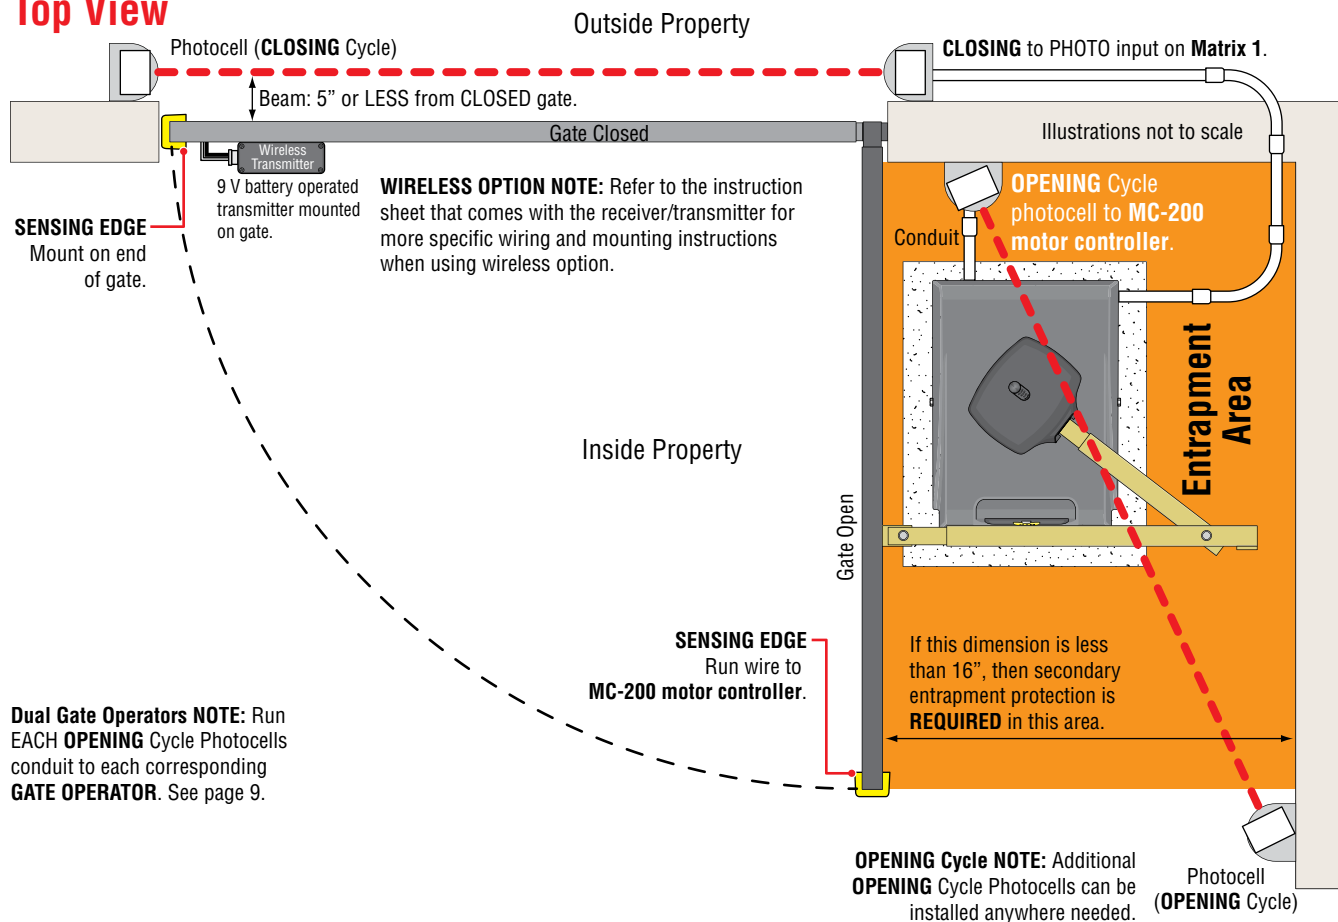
Top View

Outside Property

Photocell (**CLOSING** Cycle)

**CLOSING** to PHOTO input on **Matrix 1**.

Beam: 5” or LESS from CLOSED gate.

Gate Closed

Illustrations not to scale

Wireless Transmitter

9 V battery operated transmitter mounted on gate.

**WIRELESS OPTION NOTE:** Refer to the instruction sheet that comes with the receiver/transmitter for more specific wiring and mounting instructions when using wireless option.

**SENSING EDGE** Mount on end of gate.

**OPENING** Cycle photocell to **MC-200 motor controller**.

Conduit

Entrapment Area

Inside Property

Gate Open

**SENSING EDGE** Run wire to **MC-200 motor controller**.

If this dimension is less than 16”, then secondary entrapment protection is **REQUIRED** in this area.

**Dual Gate Operators NOTE:** Run EACH **OPENING** Cycle Photocells conduit to each corresponding **GATE OPERATOR**. See page 9.

**OPENING Cycle NOTE:** Additional **OPENING** Cycle Photocells can be installed anywhere needed.

Photocell (**OPENING** Cycle)